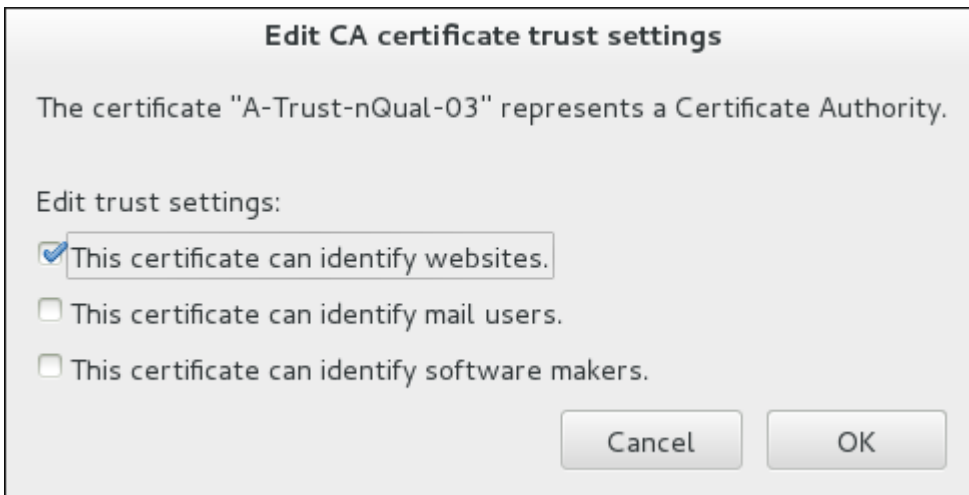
Edit CA certificate trust settings

The certificate "A-Trust-nQual-03" represents a Certificate Authority.

Edit trust settings:

This certificate can identify websites.

This certificate can identify mail users.

This certificate can identify software makers.

Cancel

OK